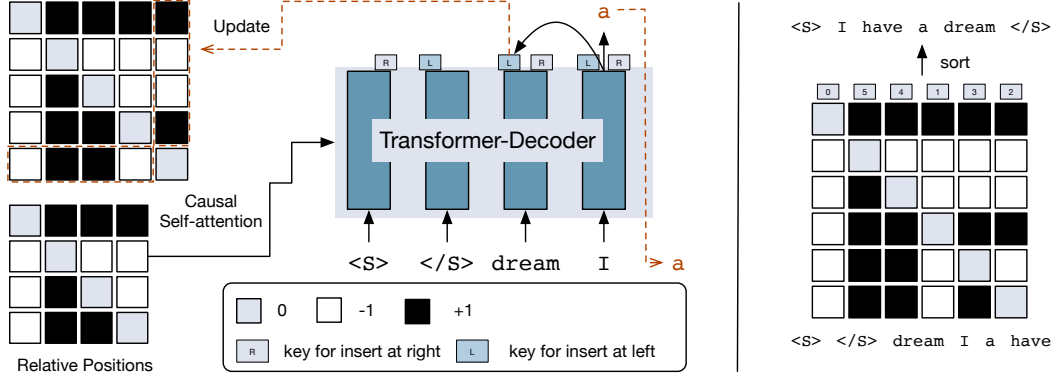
Update

a

R L L R L R

Transformer-Decoder

Causal Self-attention

<S> </S> dream I

a

Relative Positions

0 -1 +1

R key for insert at right L key for insert at left

<S> I have a dream </S>

sort

0 5 4 1 3 2

<S> </S> dream I a have